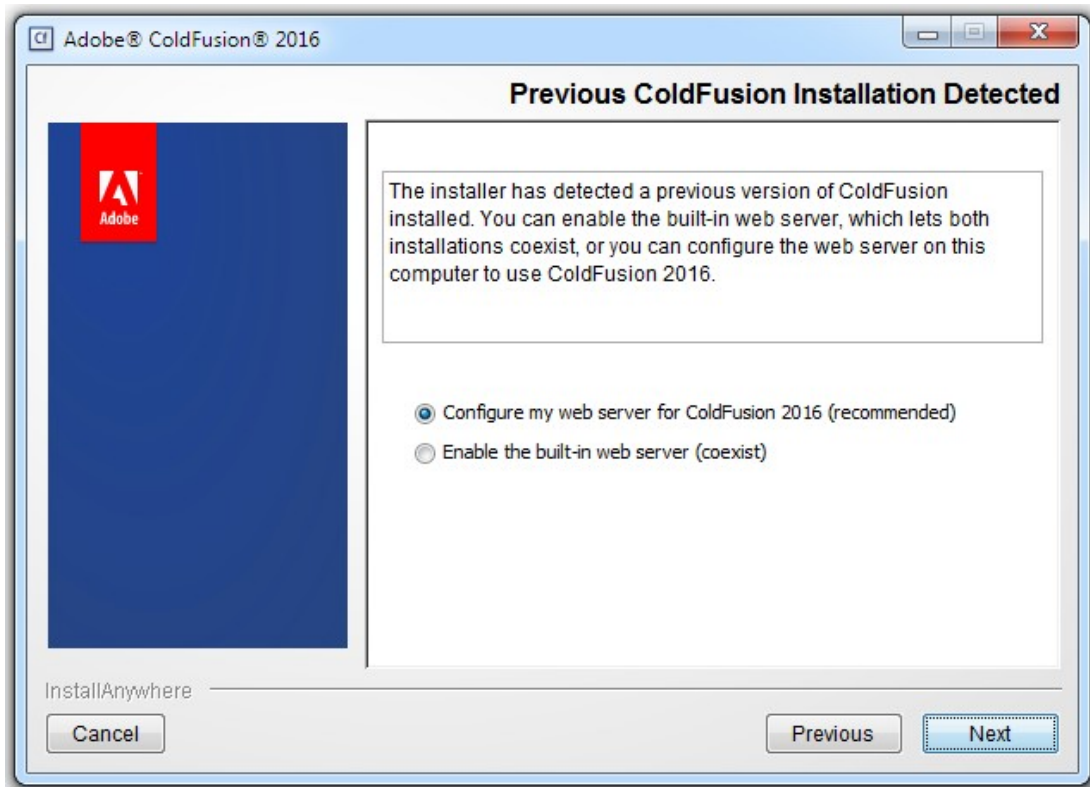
Cf Adobe® ColdFusion® 2016

Previous ColdFusion Installation Detected

Adobe

The installer has detected a previous version of ColdFusion installed. You can enable the built-in web server, which lets both installations coexist, or you can configure the web server on this computer to use ColdFusion 2016.

Configure my web server for ColdFusion 2016 (recommended)

Enable the built-in web server (coexist)

InstallAnywhere

Cancel

Previous

Next